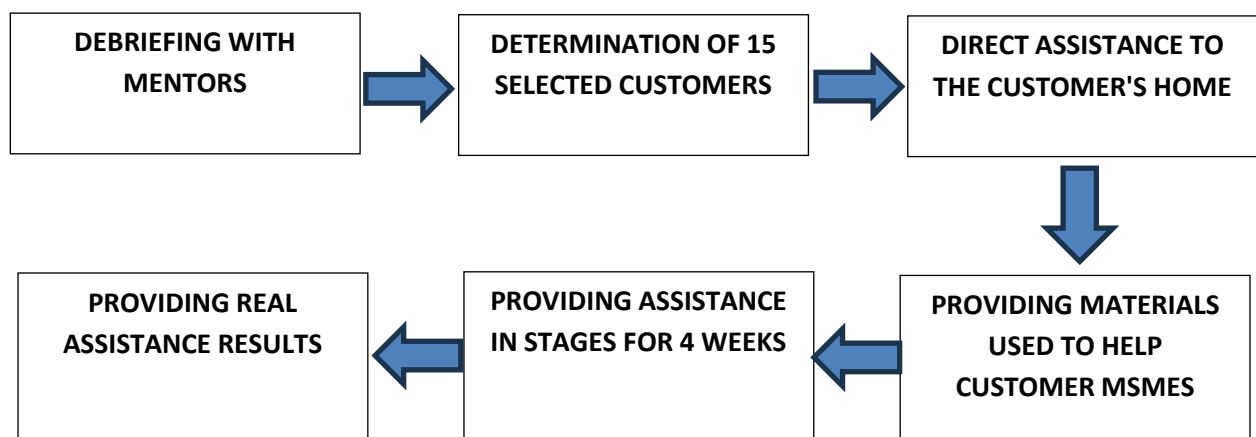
DEBRIEFING WITH MENTORS

DETERMINATION OF 15 SELECTED CUSTOMERS

DIRECT ASSISTANCE TO THE CUSTOMER'S HOME

PROVIDING MATERIALS USED TO HELP CUSTOMER MSMES

PROVIDING ASSISTANCE IN STAGES FOR 4 WEEKS

PROVIDING REAL ASSISTANCE RESULTS